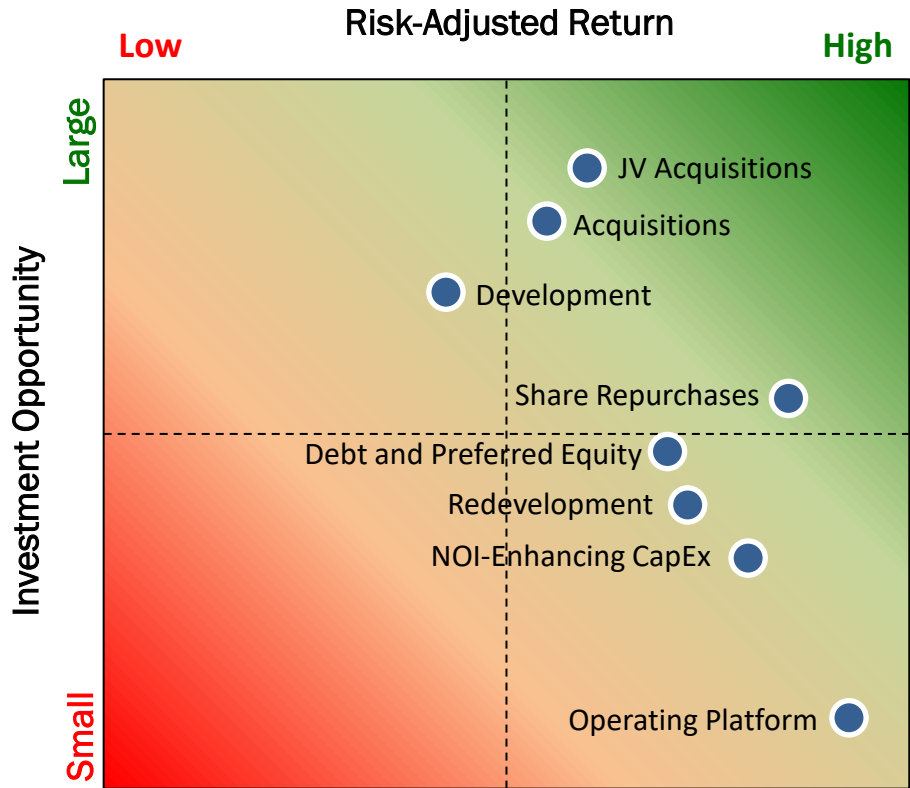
Risk-Adjusted Return

Low

High

Large

Investment Opportunity

Small

JV Acquisitions

Acquisitions

Development

Share Repurchases

Debt and Preferred Equity

Redevelopment

NOI-Enhancing CapEx

Operating Platform